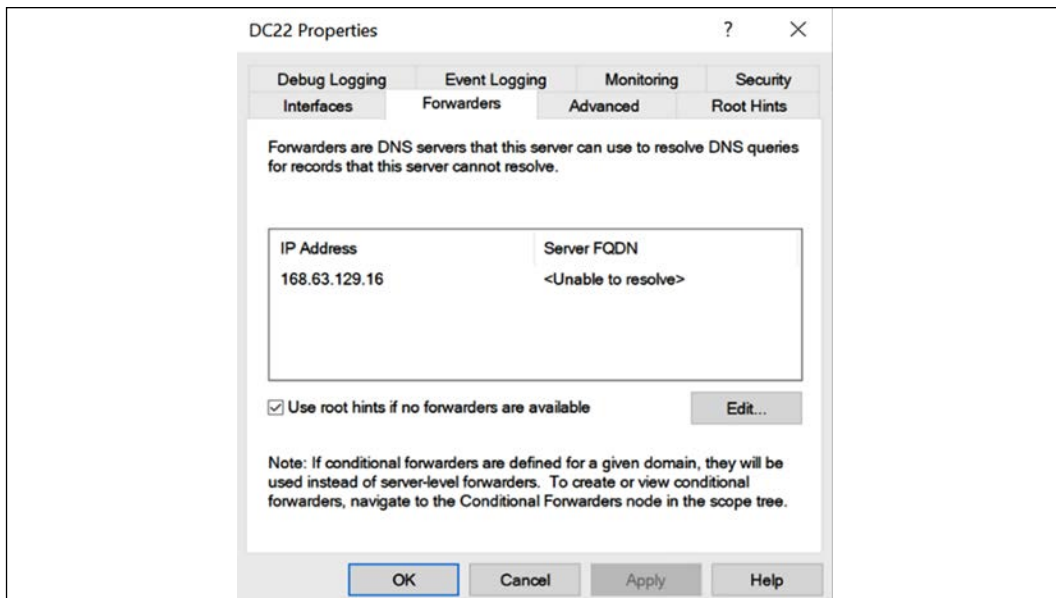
DC22 Properties

?

×

Debug Logging | Event Logging | Monitoring | Security
Interfaces | Forwarders | Advanced | Root Hints

Forwarders are DNS servers that this server can use to resolve DNS queries for records that this server cannot resolve.

| IP Address | Server FQDN |
|---|---|
| 168.63.129.16 | <Unable to resolve> |

☑ Use root hints if no forwarders are available

Edit...

Note: If conditional forwarders are defined for a given domain, they will be used instead of server-level forwarders. To create or view conditional forwarders, navigate to the Conditional Forwarders node in the scope tree.

OK | Cancel | Apply | Help